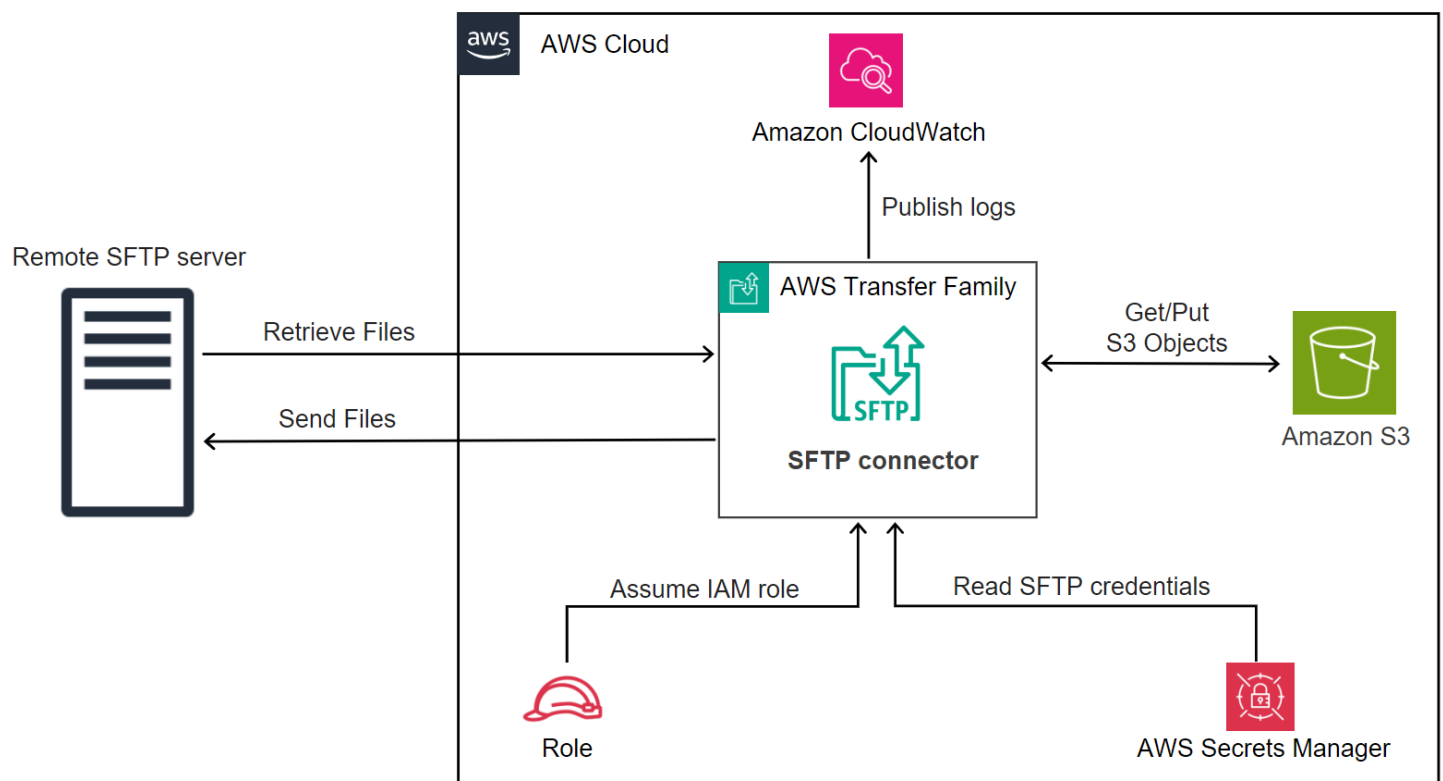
aws

AWS Cloud

Amazon CloudWatch

Publish logs

Remote SFTP server

AWS Transfer Family

Retrieve Files

Send Files

SFTP

SFTP connector

Get/Put
S3 Objects

Amazon S3

Assume IAM role

Read SFTP credentials

Role

AWS Secrets Manager